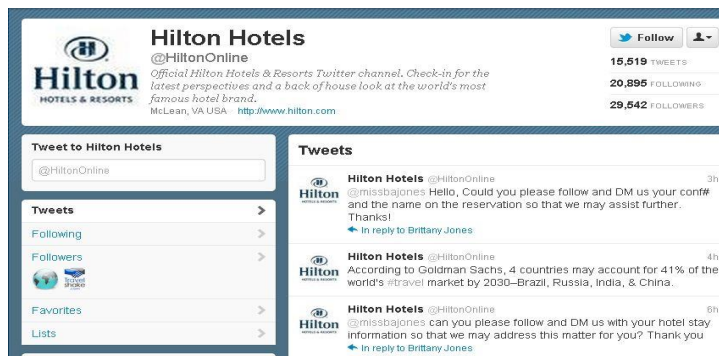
Hilton HOTELS & RESORTS

Hilton Hotels
@HiltonOnline
Official Hilton Hotels & Resorts Twitter channel. Check-in for the latest perspectives and a back of house look at the world's most famous hotel brand.
McLean, VA USA · http://www.hilton.com

Follow

15,519 TWEETS
20,895 FOLLOWING
29,542 FOLLOWERS

Tweet to Hilton Hotels
@HiltonOnline

Tweets
Following
Followers
Favorites
Lists

Tweets

Hilton Hotels @HiltonOnline 3h
@missbajones Hello, Could you please follow and DM us your conf# and the name on the reservation so that we may assist further. Thanks!
In reply to Brittany Jones

Hilton Hotels @HiltonOnline 4h
According to Goldman Sachs, 4 countries may account for 41% of the world's #travel market by 2030–Brazil, Russia, India, & China.

Hilton Hotels @HiltonOnline 6h
@missbajones can you please follow and DM us with your hotel stay information so that we may address this matter for you? Thank you
In reply to Brittany Jones